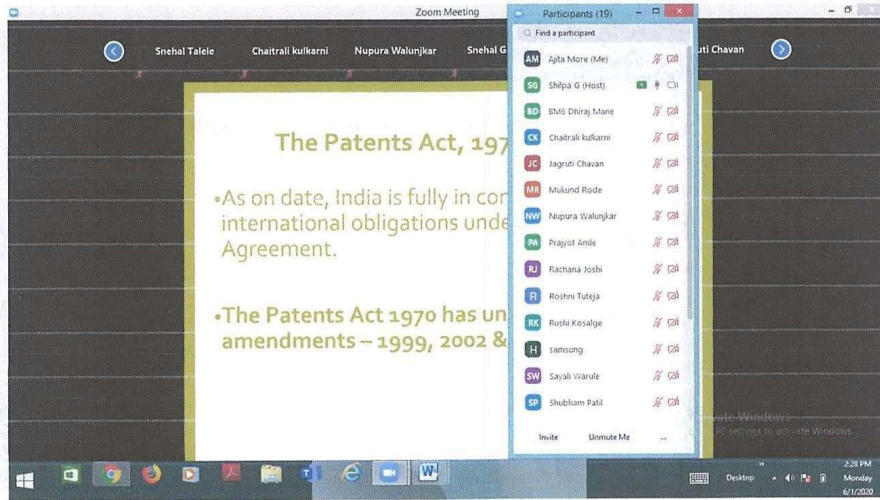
Zoom Meeting

Snehal Talele Chaitrali kulkarni Nupura Walunjkar Snehal G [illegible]uti Chavan

The Patents Act, 197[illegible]

•As on date, India is fully in co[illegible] international obligations unde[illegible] Agreement.

•The Patents Act 1970 has un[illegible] amendments – 1999, 2002 &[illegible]

Participants (19)

Find a participant

AM Ajita More (Me)
SG Shilpa G (Host)
BD BMS Dhiraj Mane
CK Chaitrali kulkarni
JC Jagruti Chavan
MR Mukund Rode
NW Nupura Walunjkar
PA Prajyot Amle
RJ Rachana Joshi
R Roshni Tuteja
RK Rushi Kosalge
H samsung
SW Sayali Warule
SP Shubham Patil

Invite Unmute Me ...

Activate Windows
Go to PC settings to activate Windows.

Desktop

2:28 PM
Monday
6/1/2020